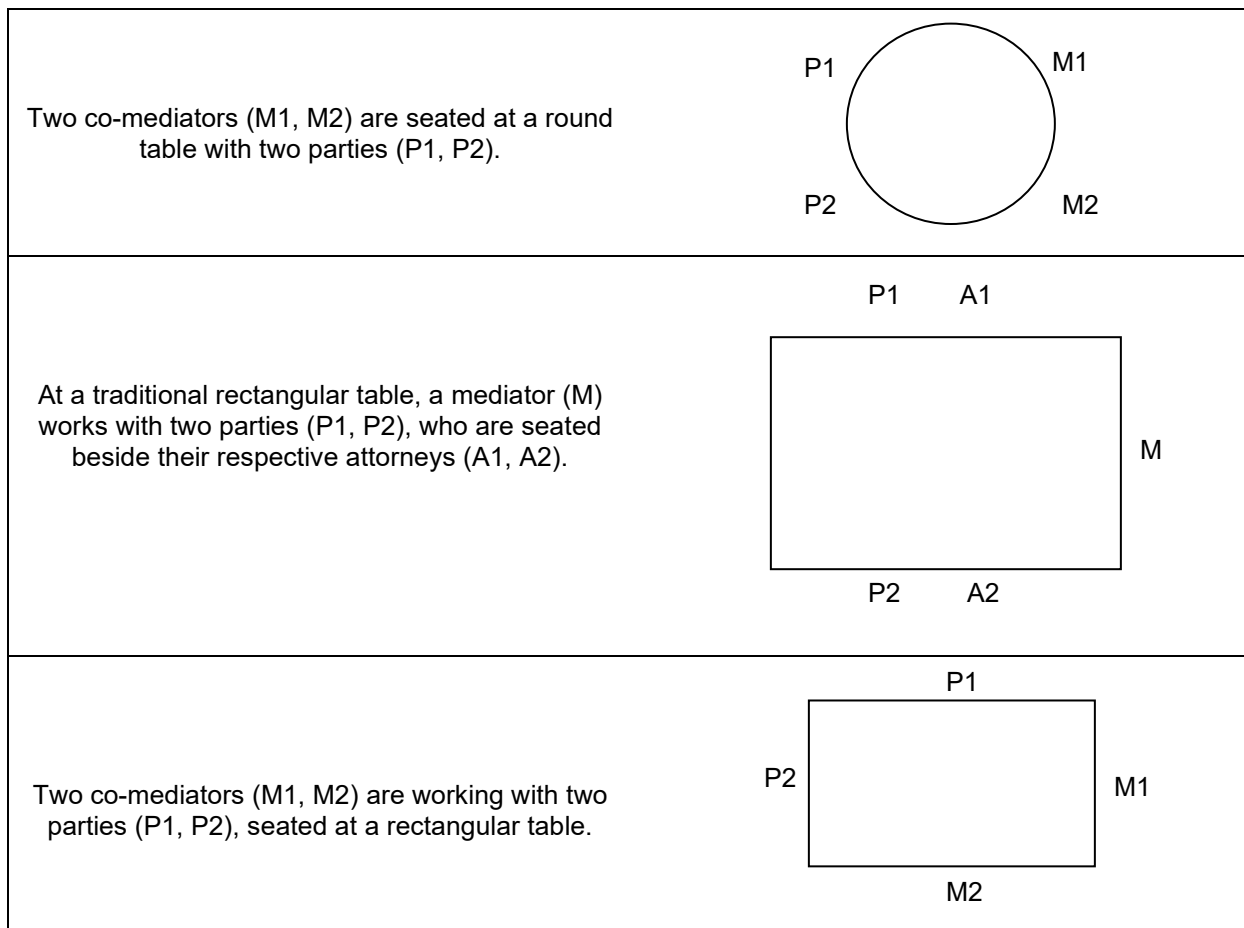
| | |
|---|---|
| Two co-mediators (M1, M2) are seated at a round table with two parties (P1, P2). | P1 M1 P2 M2 |
| At a traditional rectangular table, a mediator (M) works with two parties (P1, P2), who are seated beside their respective attorneys (A1, A2). | P1 A1 M P2 A2 |
| Two co-mediators (M1, M2) are working with two parties (P1, P2), seated at a rectangular table. | P1 P2 M1 M2 |